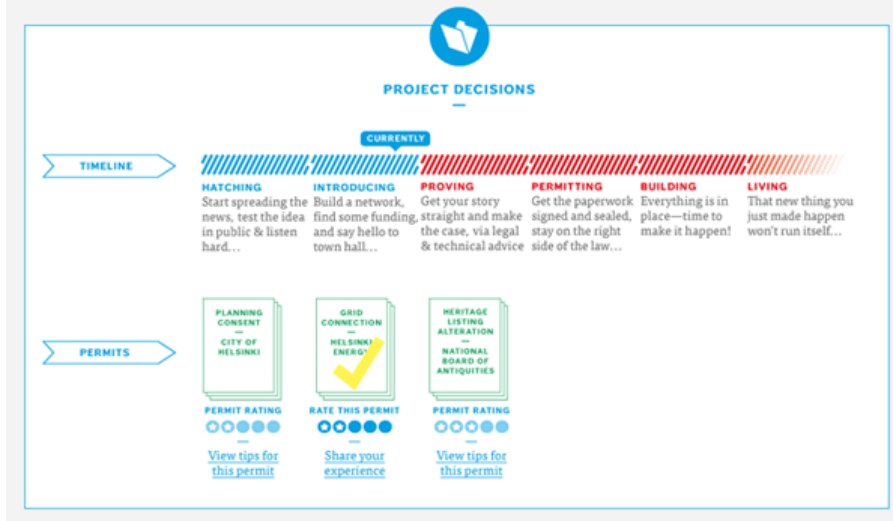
PROJECT DECISIONS

TIMELINE

CURRENTLY

HATCHING
Start spreading the news, test the idea in public & listen hard…

INTRODUCING
Build a network, find some funding, and say hello to town hall…

PROVING
Get your story straight and make the case, via legal & technical advice

PERMITTING
Get the paperwork signed and sealed, stay on the right side of the law…

BUILDING
Everything is in place—time to make it happen!

LIVING
That new thing you just made happen won't run itself…

PERMITS

PLANNING CONSENT
—
CITY OF HELSINKI

PERMIT RATING

View tips for this permit

GRID CONNECTION
—
HELSINKI ENERGY

RATE THIS PERMIT

Share your experience

HERITAGE LISTING ALTERATION
—
NATIONAL BOARD OF ANTIQUITIES

PERMIT RATING

View tips for this permit